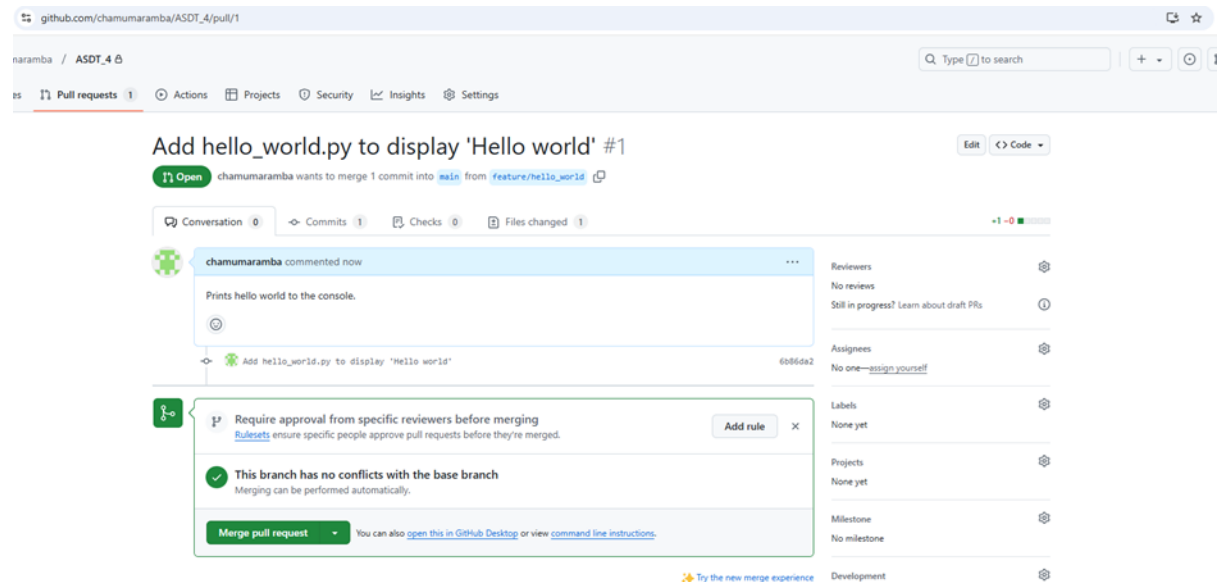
github.com/chamumaramba/ASDT_4/pull/1

naramba / ASDT_4

Type / to search

es Pull requests 1 Actions Projects Security Insights Settings

Add hello_world.py to display 'Hello world' #1

Edit <> Code

Open chamumaramba wants to merge 1 commit into main from feature/hello_world

Conversation 0 Commits 1 Checks 0 Files changed 1

+1 −0

chamumaramba commented now

Prints hello world to the console.

Add hello_world.py to display 'Hello world' 6b86da2

Require approval from specific reviewers before merging
Rulesets ensure specific people approve pull requests before they're merged.

Add rule

This branch has no conflicts with the base branch
Merging can be performed automatically.

Merge pull request You can also open this in GitHub Desktop or view command line instructions.

Try the new merge experience

Reviewers
No reviews
Still in progress? Learn about draft PRs

Assignees
No one—assign yourself

Labels
None yet

Projects
None yet

Milestone
No milestone

Development